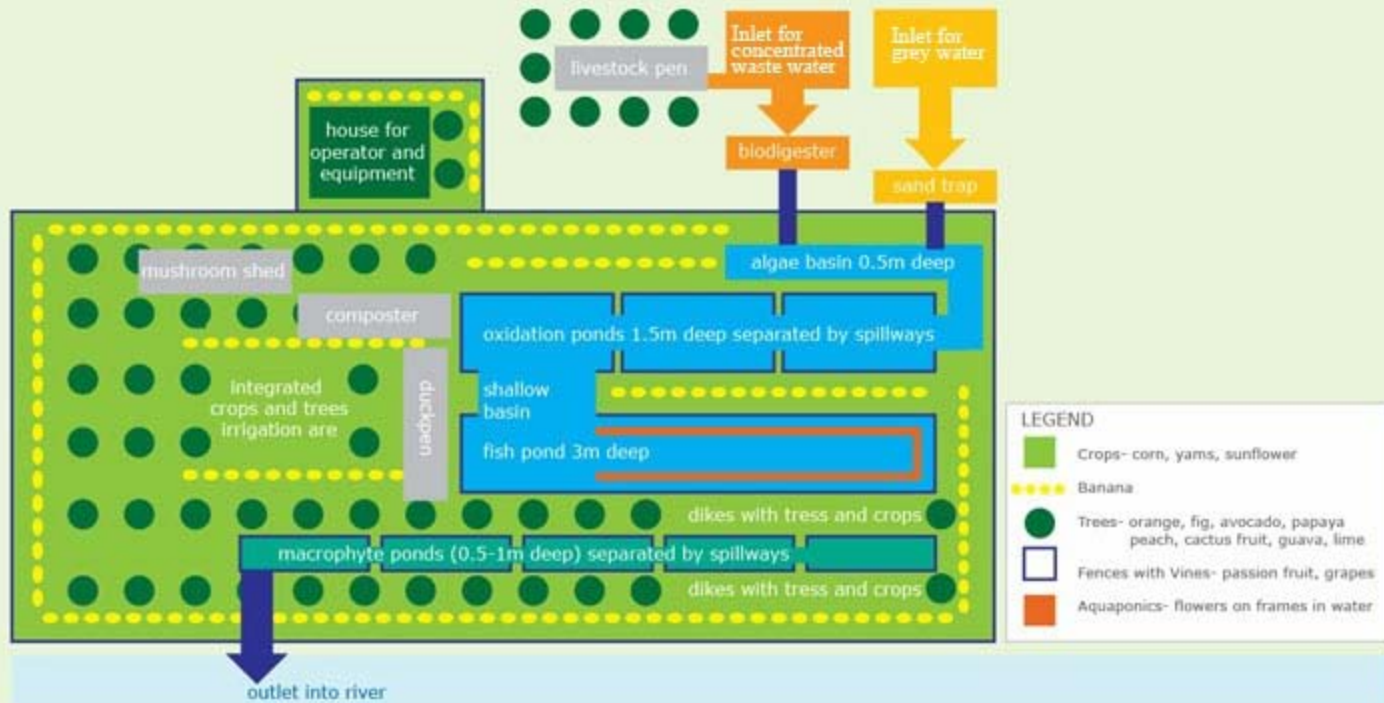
livestock pen

Inlet for concentrated waste water

Inlet for grey water

house for operator and equipment

biodigester

sand trap

mushroom shed

algae basin 0.5m deep

composter

oxidation ponds 1.5m deep separated by spillways

integrated crops and trees irrigation are

duckpen

shallow basin

fish pond 3m deep

dikes with tress and crops

macrophyte ponds (0.5-1m deep) separated by spillways

dikes with tress and crops

outlet into river

LEGEND

Crops- corn, yams, sunflower

Banana

Trees- orange, fig, avocado, papaya peach, cactus fruit, guava, lime

Fences with Vines- passion fruit, grapes

Aquaponics- flowers on frames in water